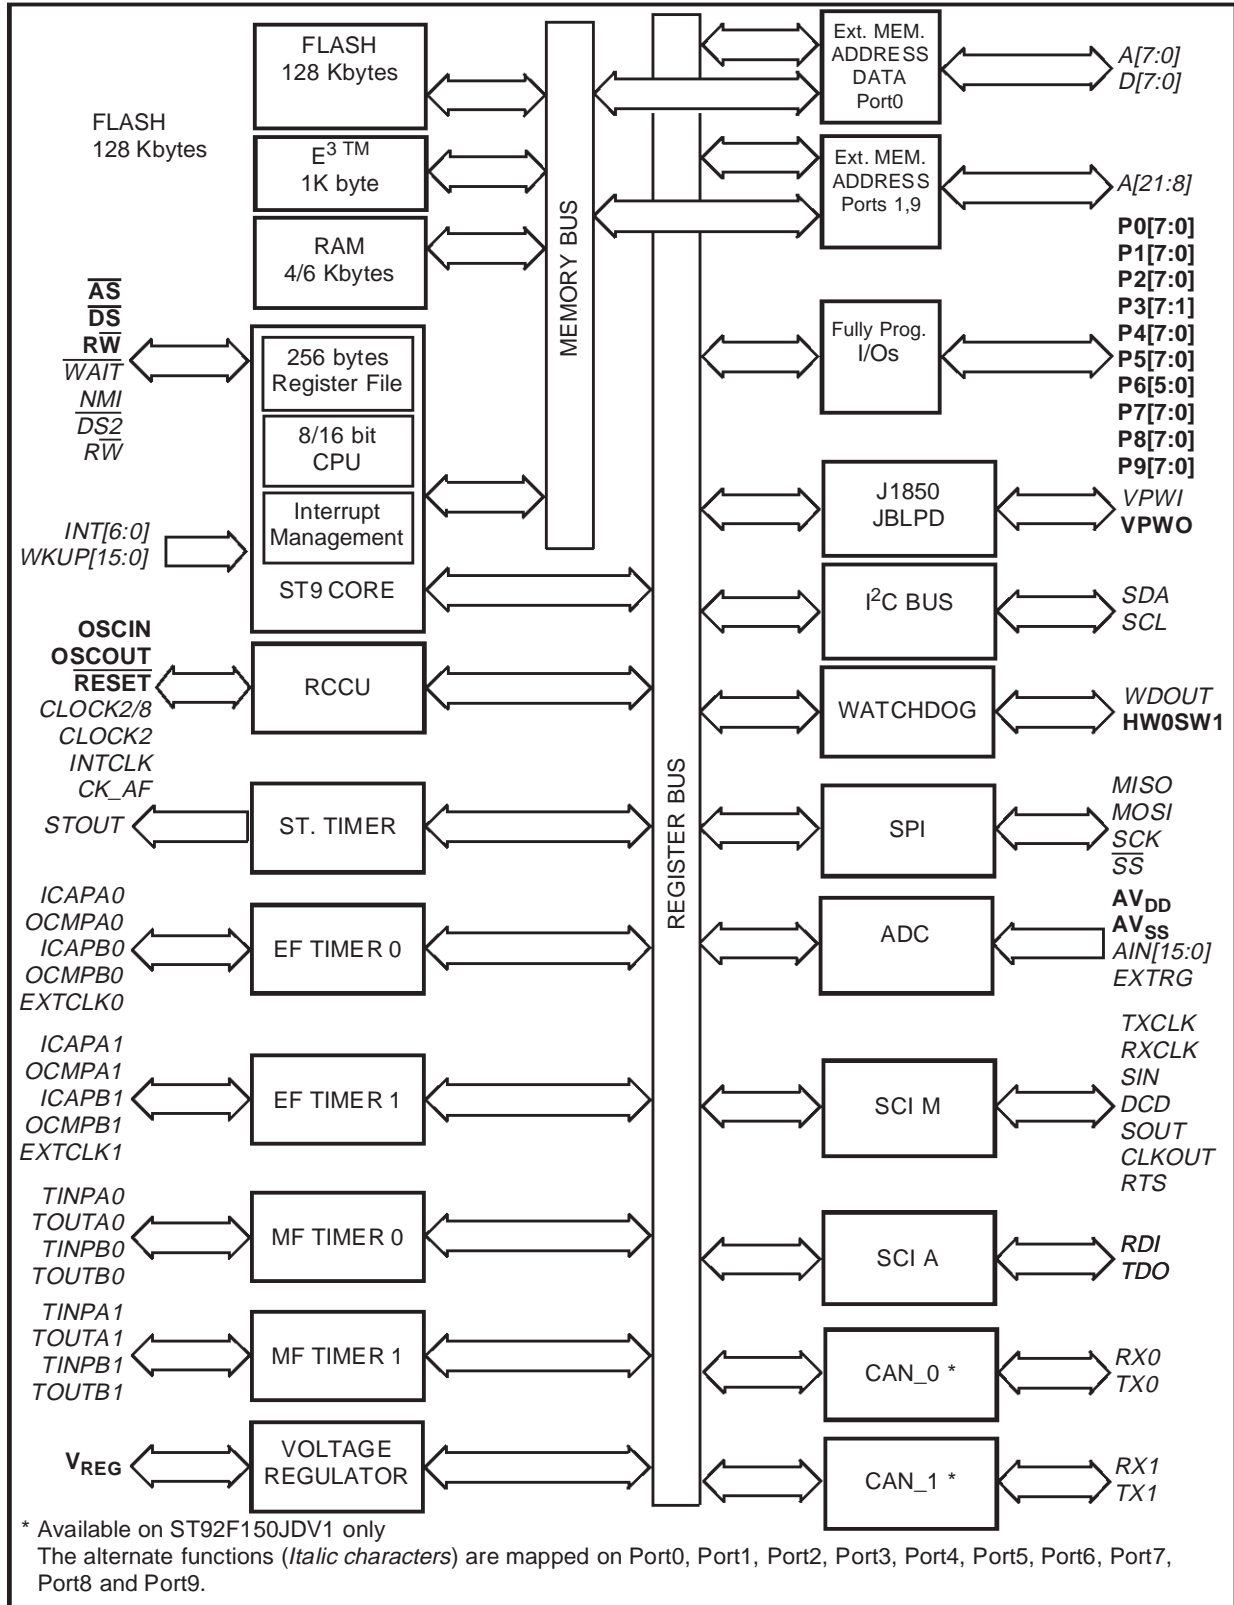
FLASH
128 Kbytes

FLASH
128 Kbytes

$E^{3\ TM}$
1K byte

RAM
4/6 Kbytes

MEMORY BUS

Ext. MEM.
ADDRESS
DATA
Port0

A[7:0]
D[7:0]

Ext. MEM.
ADDRESS
Ports 1,9

A[21:8]

P0[7:0]
P1[7:0]
P2[7:0]
P3[7:1]
P4[7:0]
P5[7:0]
P6[5:0]
P7[7:0]
P8[7:0]
P9[7:0]

Fully Prog.
I/Os

$\overline{AS}$
$\overline{DS}$
$R\overline{W}$
$\overline{WAIT}$
$\overline{NMI}$
$\overline{DS2}$
$R\overline{W}$

256 bytes
Register File

8/16 bit
CPU

Interrupt
Management

ST9 CORE

INT[6:0]
WKUP[15:0]

J1850
JBLPD

VPWI
VPWO

$I^2C$ BUS

SDA
SCL

OSCIN
OSCOUT
$\overline{RESET}$
CLOCK2/8
CLOCK2
INTCLK
CK_AF

RCCU

WATCHDOG

WDOUT
HW0SW1

REGISTER BUS

STOUT

ST. TIMER

SPI

MISO
MOSI
SCK
$\overline{SS}$

ICAPA0
OCMPA0
ICAPB0
OCMPB0
EXTCLK0

EF TIMER 0

ADC

$AV_{DD}$
$AV_{SS}$
AIN[15:0]
EXTRG

ICAPA1
OCMPA1
ICAPB1
OCMPB1
EXTCLK1

EF TIMER 1

SCI M

TXCLK
RXCLK
SIN
DCD
SOUT
CLKOUT
RTS

TINPA0
TOUTA0
TINPB0
TOUTB0

MF TIMER 0

SCI A

RDI
TDO

TINPA1
TOUTA1
TINPB1
TOUTB1

MF TIMER 1

CAN_0 *

RX0
TX0

$V_{REG}$

VOLTAGE
REGULATOR

CAN_1 *

RX1
TX1

* Available on ST92F150JDV1 only
The alternate functions (Italic characters) are mapped on Port0, Port1, Port2, Port3, Port4, Port5, Port6, Port7, Port8 and Port9.